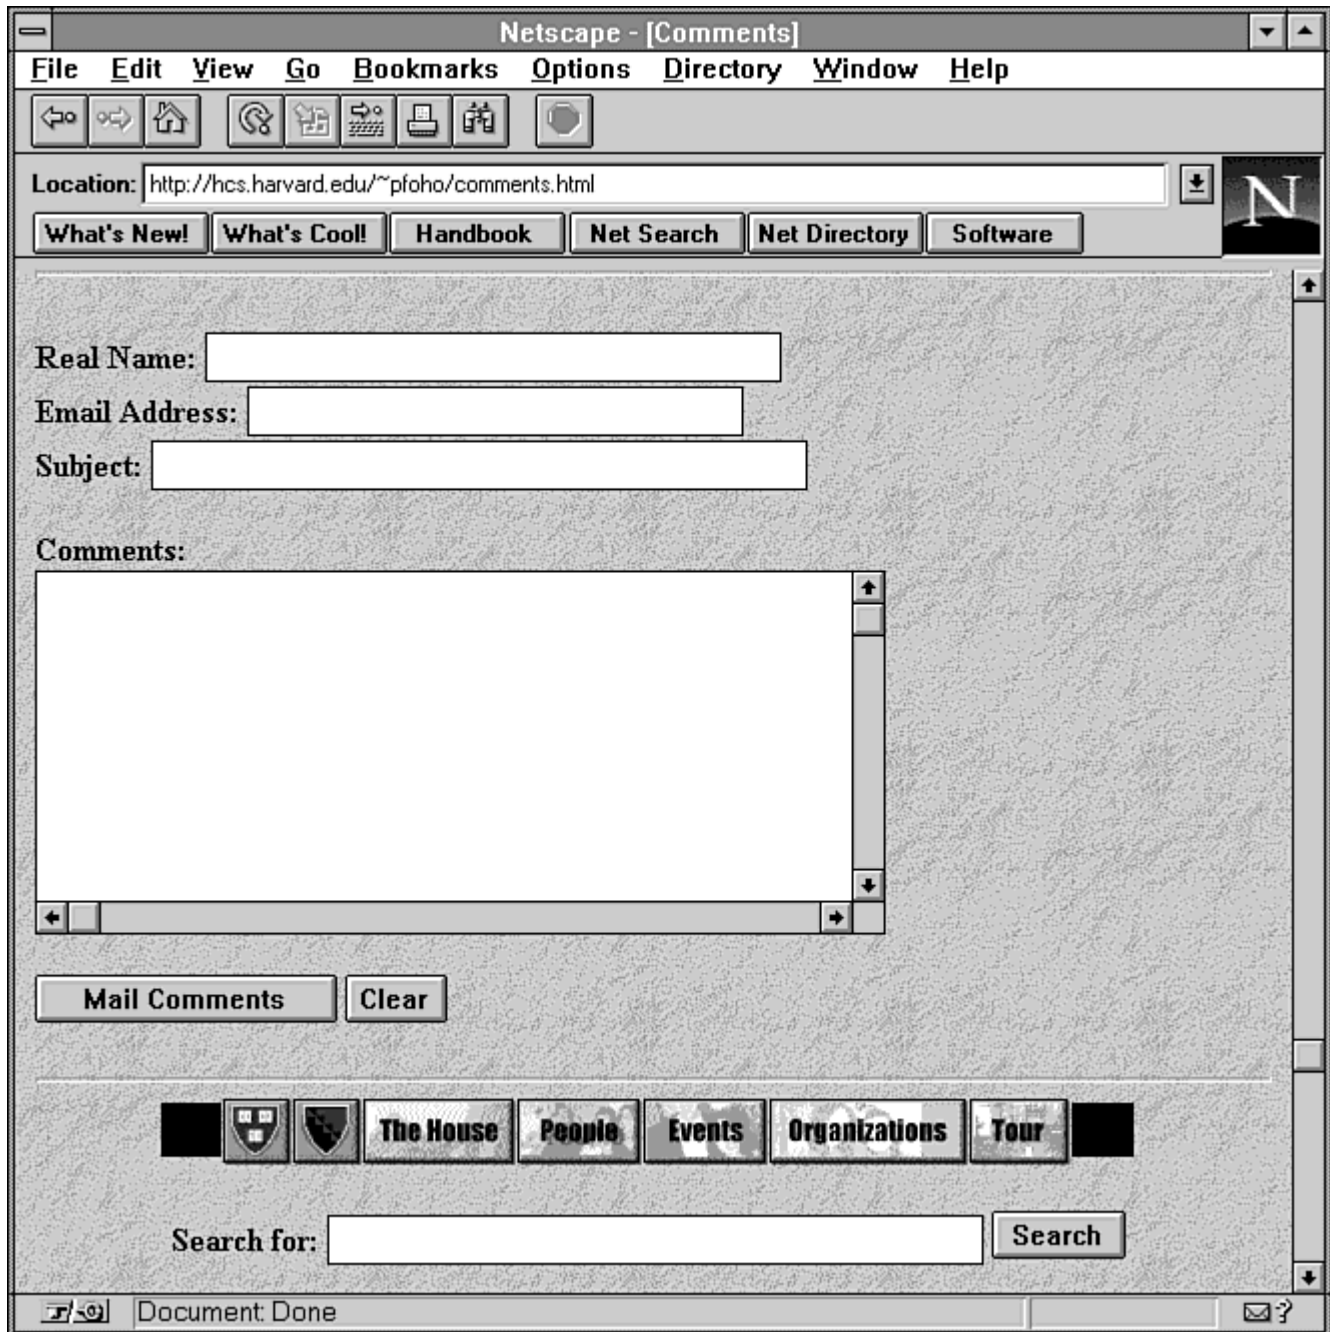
Netscape - [Comments]

File Edit View Go Bookmarks Options Directory Window Help

Location: http://hcs.harvard.edu/~pfoho/comments.html

N

What's New! What's Cool! Handbook Net Search Net Directory Software

Real Name:

Email Address:

Subject:

Comments:

Mail Comments Clear

The House People Events Organizations Tour

Search for: Search

Document: Done